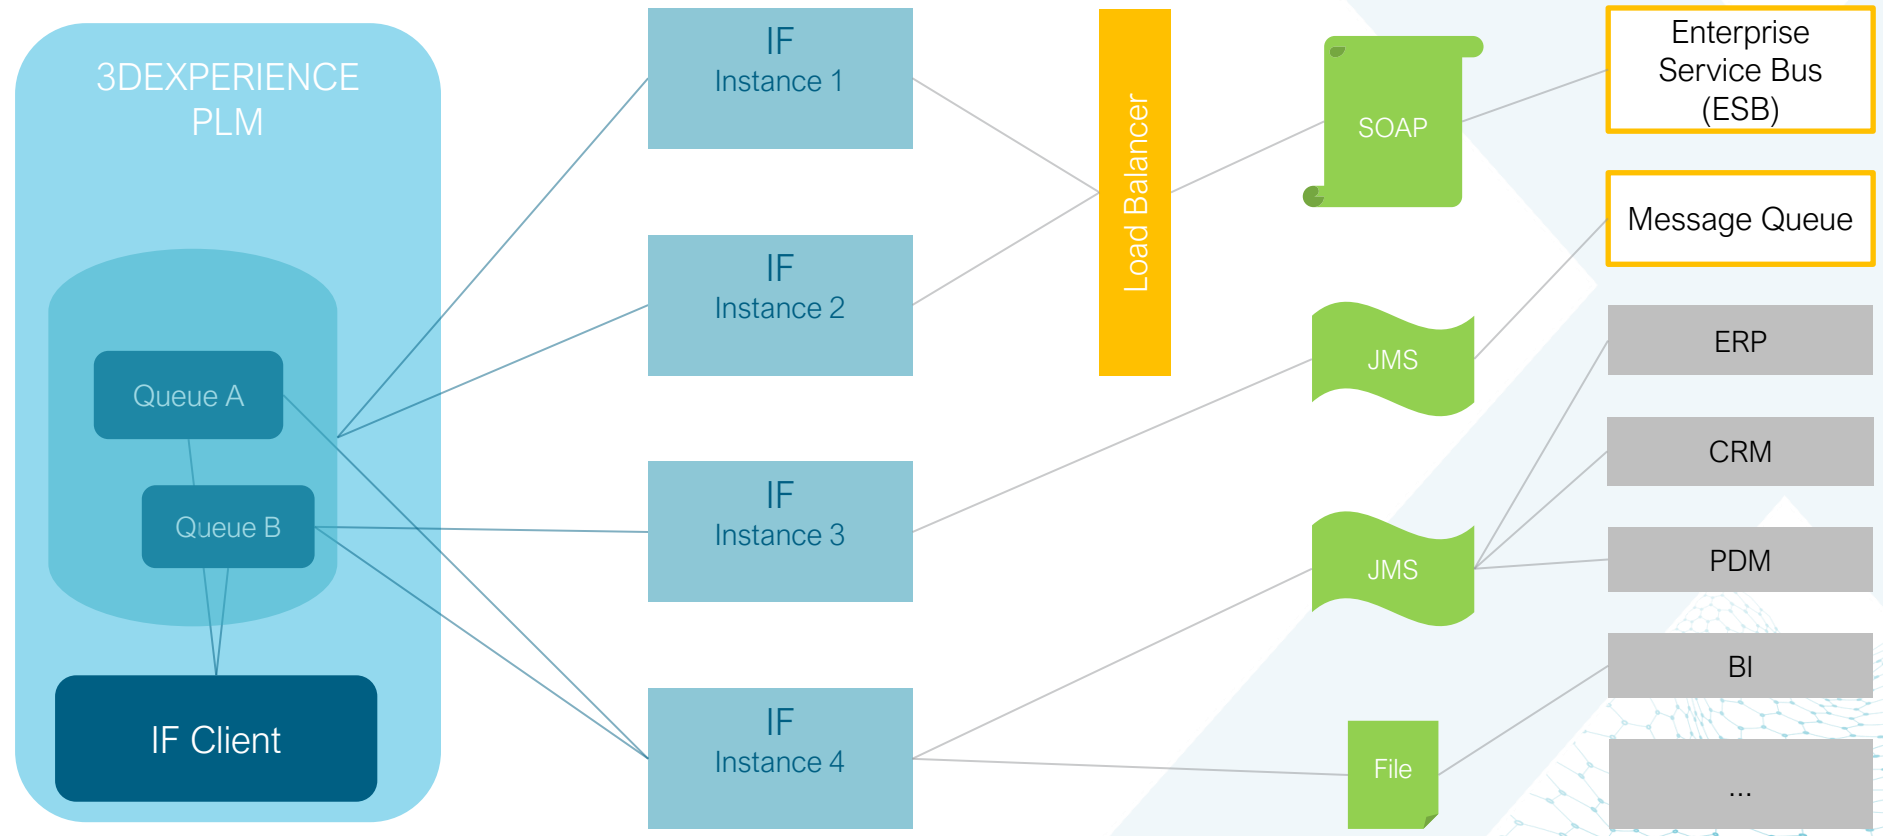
3DEXPERIENCE PLM

Queue A

Queue B

IF Client

IF
Instance 1

IF
Instance 2

IF
Instance 3

IF
Instance 4

Load Balancer

SOAP

JMS

JMS

File

Enterprise Service Bus (ESB)

Message Queue

ERP

CRM

PDM

BI

...